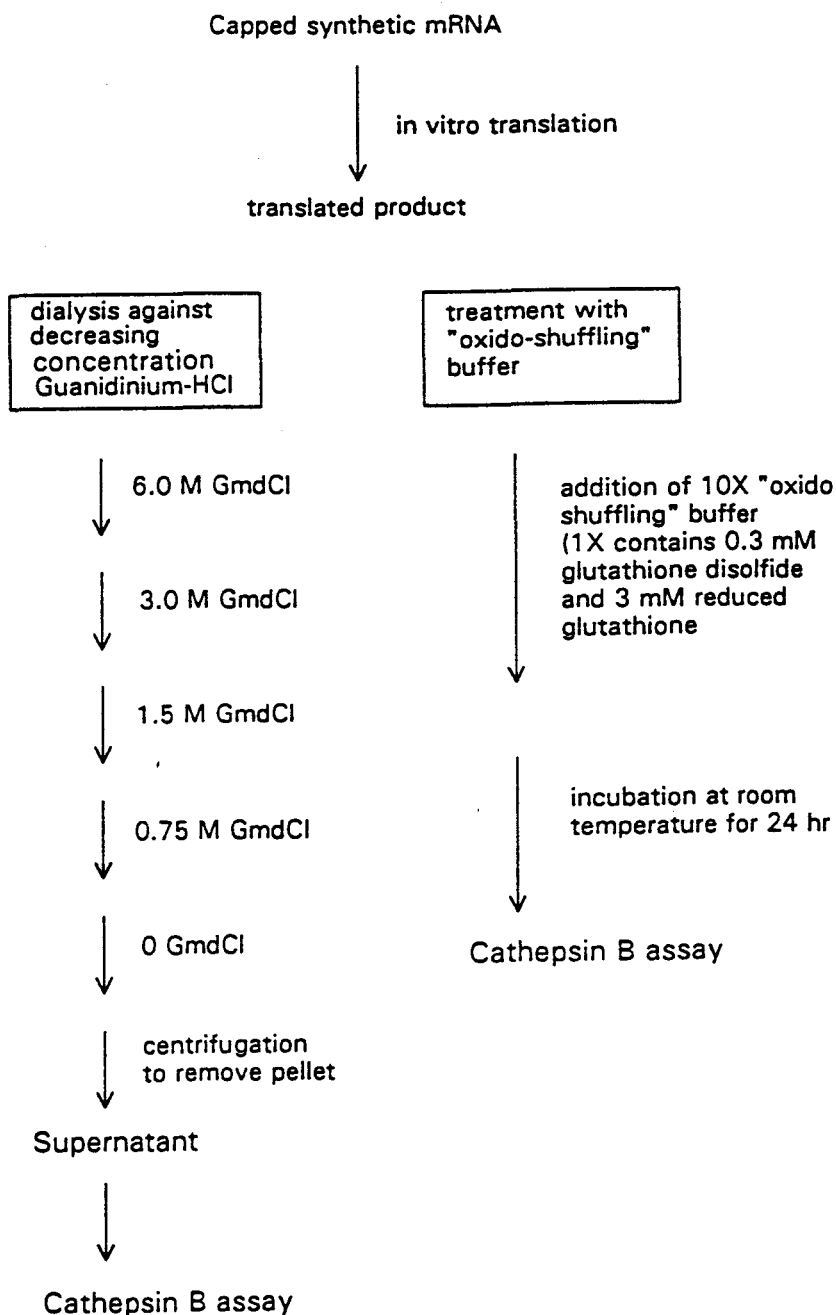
Capped synthetic mRNA

in vitro translation

translated product

dialysis against decreasing concentration Guanidinium-HCl

treatment with "oxido-shuffling" buffer

6.0 M GmdCl

3.0 M GmdCl

1.5 M GmdCl

0.75 M GmdCl

0 GmdCl

centrifugation to remove pellet

Supernatant

Cathepsin B assay

addition of 10X "oxido shuffling" buffer (1X contains 0.3 mM glutathione disolfide and 3 mM reduced glutathione

incubation at room temperature for 24 hr

Cathepsin B assay